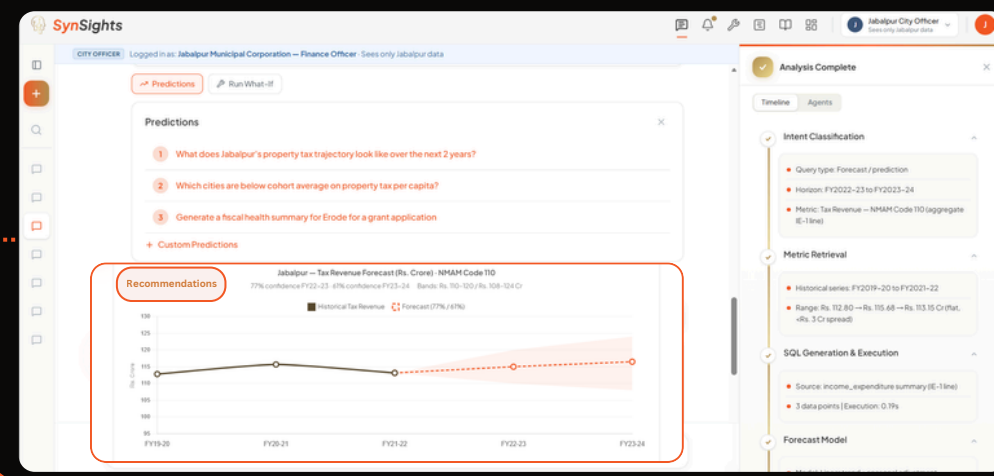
SynSights

Jabalpur City Officer
Sees only Jabalpur data

J

CITY OFFICER Logged in as: Jabalpur Municipal Corporation — Finance Officer · Sees only Jabalpur data

Predictions Run What-If

Predictions

1 What does Jabalpur's property tax trajectory look like over the next 2 years?

2 Which cities are below cohort average on property tax per capita?

3 Generate a fiscal health summary for Erode for a grant application

+ Custom Predictions

Recommendations

Jabalpur — Tax Revenue Forecast (Rs. Crore) · NMAM Code 110

77% confidence FY22–23 · 61% confidence FY23–24 Bands: Rs. 110–120 / Rs. 108–124 Cr

Historical Tax Revenue Forecast (77% / 61%)

130
125
120
115
110
105
100
95

Rs. Crore

FY19-20 FY20-21 FY21-22 FY22-23 FY23-24

Analysis Complete

Timeline Agents

Intent Classification

Query type: Forecast / prediction

Horizon: FY2022–23 to FY2023–24

Metric: Tax Revenue — NMAM Code 110 (aggregate IE-1 line)

Metric Retrieval

Historical series: FY2019–20 to FY2021–22

Range: Rs. 112.80 → Rs. 115.68 → Rs. 113.15 Cr (flat, <Rs. 3 Cr spread)

SQL Generation & Execution

Source: income_expenditure summary (IE-1 line)

3 data points | Execution: 0.19s

Forecast Model

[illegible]